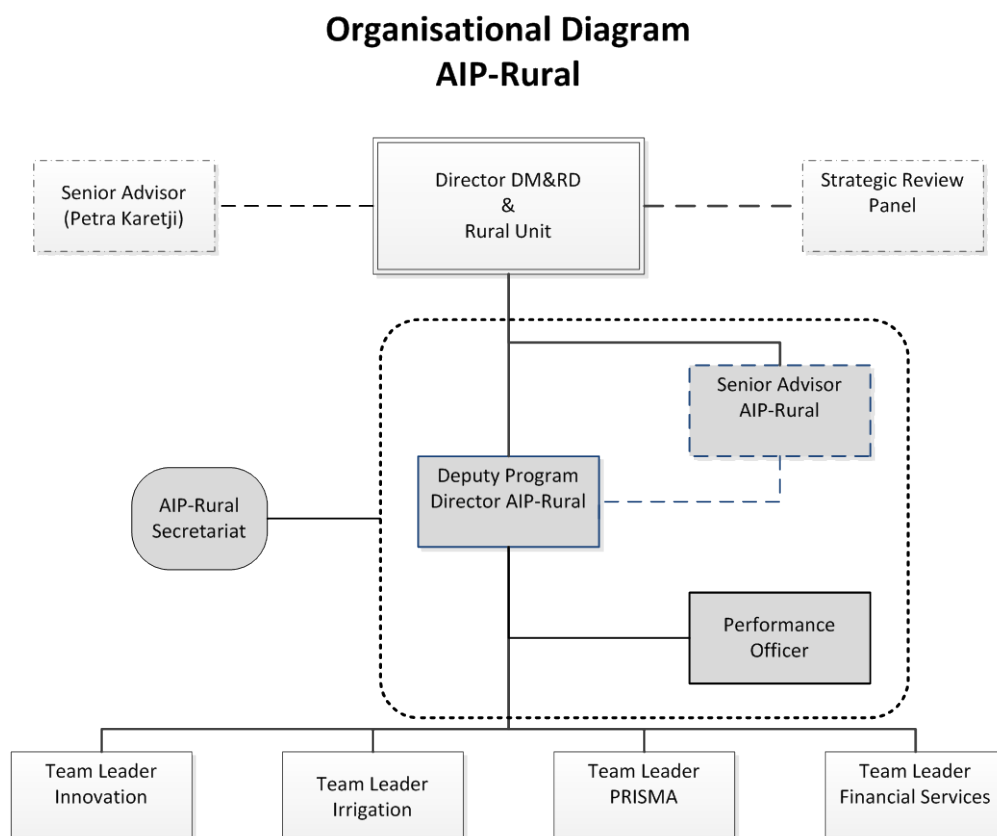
Organisational Diagram
AIP-Rural

Senior Advisor (Petra Karetji)

Director DM&RD & Rural Unit

Strategic Review Panel

Senior Advisor AIP-Rural

AIP-Rural Secretariat

Deputy Program Director AIP-Rural

Performance Officer

Team Leader Innovation

Team Leader Irrigation

Team Leader PRISMA

Team Leader Financial Services